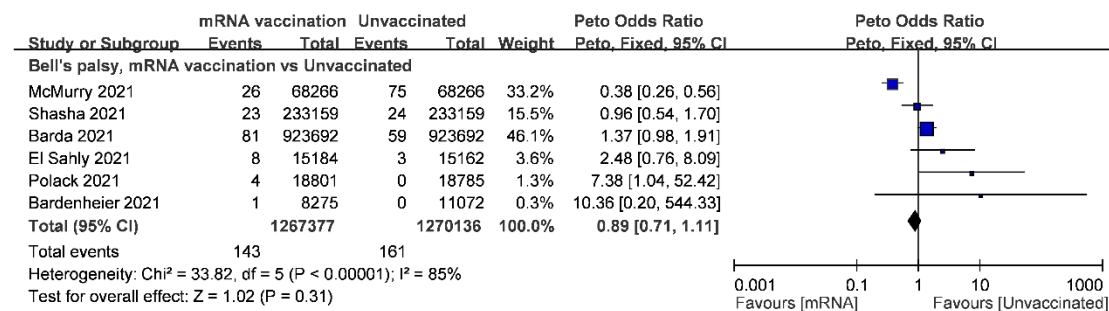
| Study or Subgroup | mRNA vaccination Events | mRNA vaccination Total | Unvaccinated Events | Unvaccinated Total | Weight | Peto Odds Ratio Peto, Fixed, 95% CI |
|---|---|---|---|---|---|---|
| **Bell's palsy, mRNA vaccination vs Unvaccinated** | | | | | | |
| McMurry 2021 | 26 | 68266 | 75 | 68266 | 33.2% | 0.38 [0.26, 0.56] |
| Shasha 2021 | 23 | 233159 | 24 | 233159 | 15.5% | 0.96 [0.54, 1.70] |
| Barda 2021 | 81 | 923692 | 59 | 923692 | 46.1% | 1.37 [0.98, 1.91] |
| El Sahly 2021 | 8 | 15184 | 3 | 15162 | 3.6% | 2.48 [0.76, 8.09] |
| Polack 2021 | 4 | 18801 | 0 | 18785 | 1.3% | 7.38 [1.04, 52.42] |
| Bardenheier 2021 | 1 | 8275 | 0 | 11072 | 0.3% | 10.36 [0.20, 544.33] |
| **Total (95% CI)** | | **1267377** | | **1270136** | **100.0%** | **0.89 [0.71, 1.11]** |
| Total events | 143 | | 161 | | | |

Heterogeneity: Chi² = 33.82, df = 5 (P < 0.00001); I² = 85%
Test for overall effect: Z = 1.02 (P = 0.31)

Peto Odds Ratio
Peto, Fixed, 95% CI

0.001 0.1 1 10 1000
Favours [mRNA] Favours [Unvaccinated]